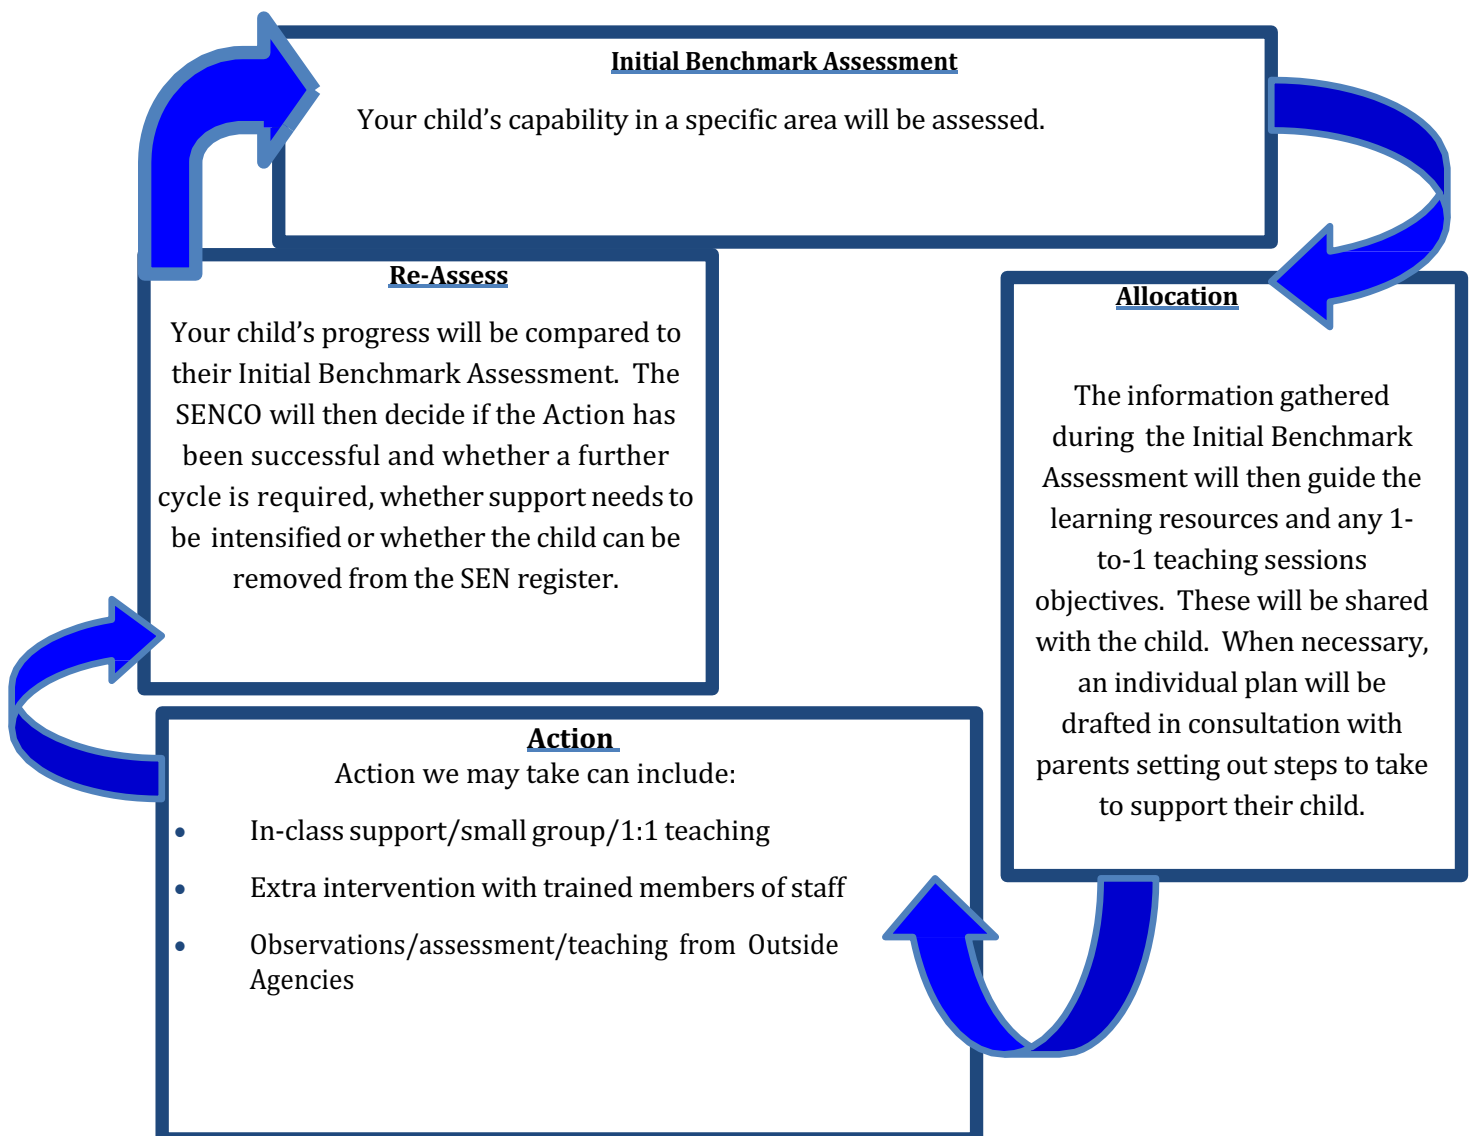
Initial Benchmark Assessment

Your child's capability in a specific area will be assessed.

Allocation

The information gathered during the Initial Benchmark Assessment will then guide the learning resources and any 1-to-1 teaching sessions objectives. These will be shared with the child. When necessary, an individual plan will be drafted in consultation with parents setting out steps to take to support their child.

Action

Action we may take can include:

- In-class support/small group/1:1 teaching
- Extra intervention with trained members of staff
- Observations/assessment/teaching from Outside Agencies

Re-Assess

Your child's progress will be compared to their Initial Benchmark Assessment. The SENCO will then decide if the Action has been successful and whether a further cycle is required, whether support needs to be intensified or whether the child can be removed from the SEN register.